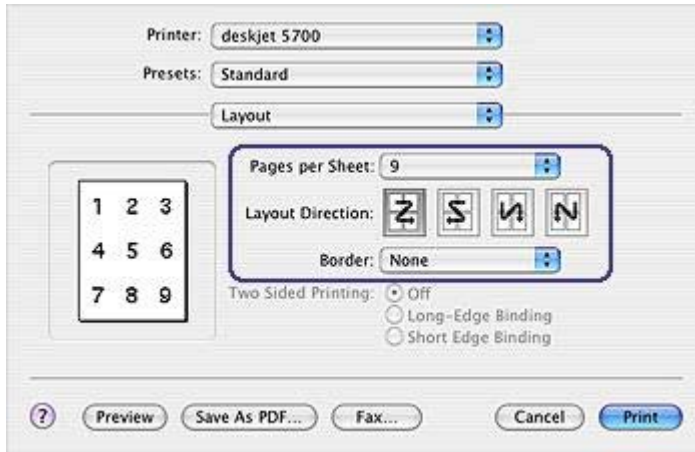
Printer: deskjet 5700

Presets: Standard

Layout

1 2 3
4 5 6
7 8 9

Pages per Sheet: 9

Layout Direction:

Border: None

Two Sided Printing: Off
Long-Edge Binding
Short Edge Binding

?

Preview

Save As PDF...

Fax...

Cancel

Print